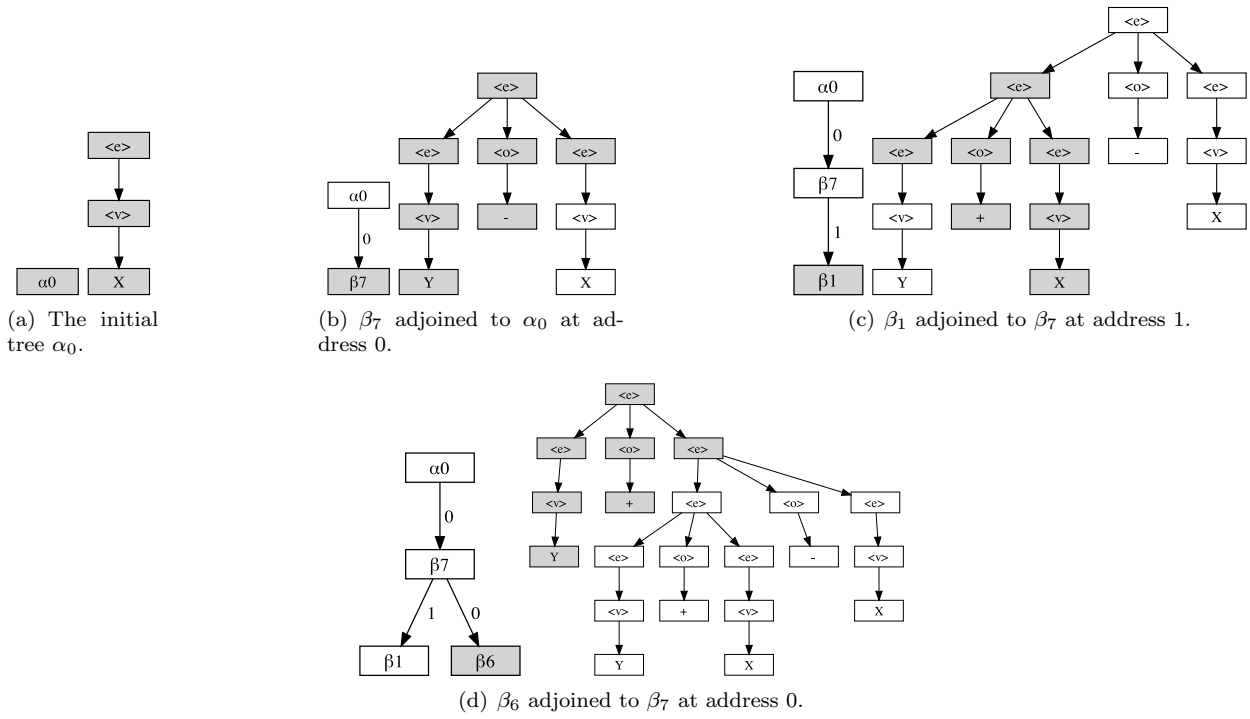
<e>
<v>
α0
X
(a) The initial tree $\alpha_0$.

<e>
<e>
<o>
<e>
α0
0
<v>
-
<v>
β7
Y
X
(b) $\beta_7$ adjoined to $\alpha_0$ at address 0.

<e>
α0
<e>
<o>
<e>
0
<e>
<o>
<e>
-
<v>
β7
<v>
+
<v>
X
1
β1
Y
X
(c) $\beta_1$ adjoined to $\beta_7$ at address 1.

α0
0
β7
1
0
β1
β6
<e>
<e>
<o>
<e>
<v>
+
<e>
<o>
<e>
Y
<e>
<o>
<e>
-
<v>
<v>
+
<v>
X
Y
X
(d) $\beta_6$ adjoined to $\beta_7$ at address 0.